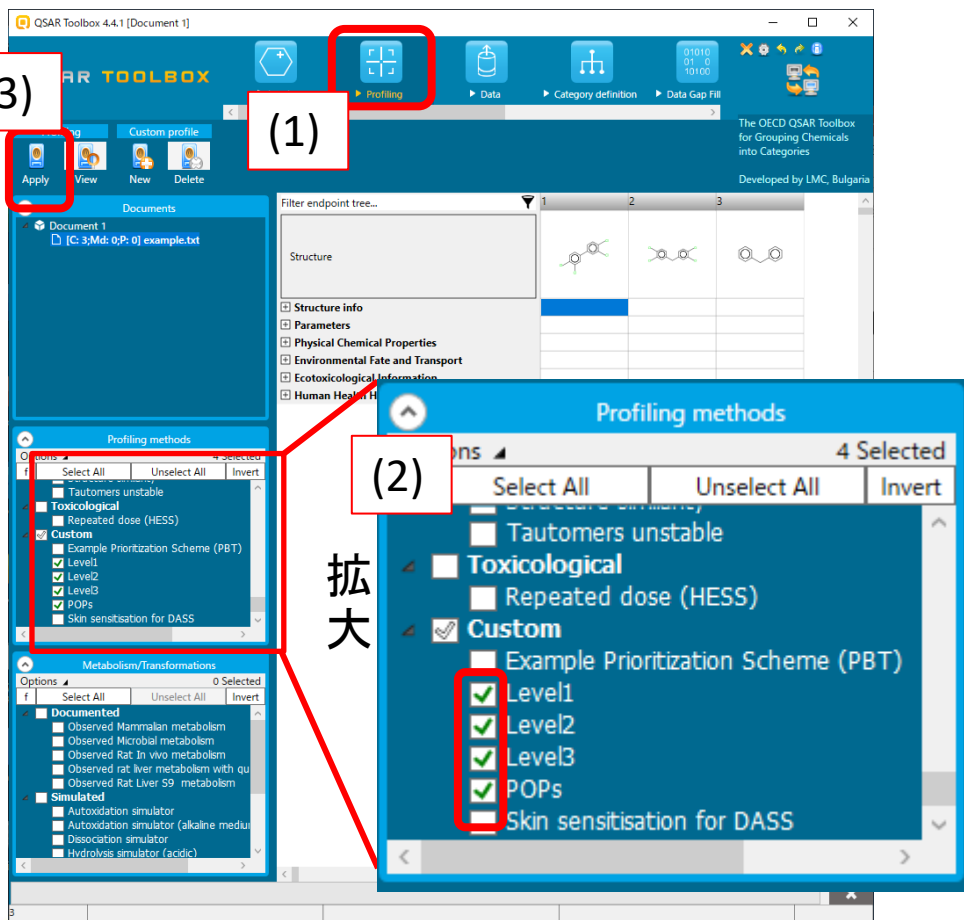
QSAR Toolbox 4.4.1 [Document 1]

(3)

AR TOOLBOX

Profiling

Data

Category definition

Data Gap Fill

01010
01 0
10100

The OECD QSAR Toolbox for Grouping Chemicals into Categories

Developed by LMC, Bulgaria

(1)

Custom profile

Apply

View

New

Delete

Documents

Document 1

[C: 3;Md: 0;P: 0] example.txt

Filter endpoint tree...

| 1 | 2 | 3 |
|---|---|---|

Structure

Structure info

Parameters

Physical Chemical Properties

Environmental Fate and Transport

Ecotoxicological Information

Human Health H

Profiling methods

Options

4 Selected

Select All

Unselect All

Invert

Tautomers unstable

Toxicological

Repeated dose (HESS)

Custom

Example Prioritization Scheme (PBT)

Level1

Level2

Level3

POPs

Skin sensitisation for DASS

Metabolism/Transformations

Options

0 Selected

Select All

Unselect All

Invert

Documented

Observed Mammalian metabolism

Observed Microbial metabolism

Observed Rat In vivo metabolism

Observed rat liver metabolism with qu

Observed Rat Liver S9 metabolism

Simulated

Autoxidation simulator

Autoxidation simulator (alkaline mediu

Dissociation simulator

Hydrolysis simulator (acidic)

Profiling methods

ions

4 Selected

(2)

Select All

Unselect All

Invert

Tautomers unstable

Toxicological

Repeated dose (HESS)

Custom

Example Prioritization Scheme (PBT)

Level1

Level2

Level3

POPs

Skin sensitisation for DASS

拡大